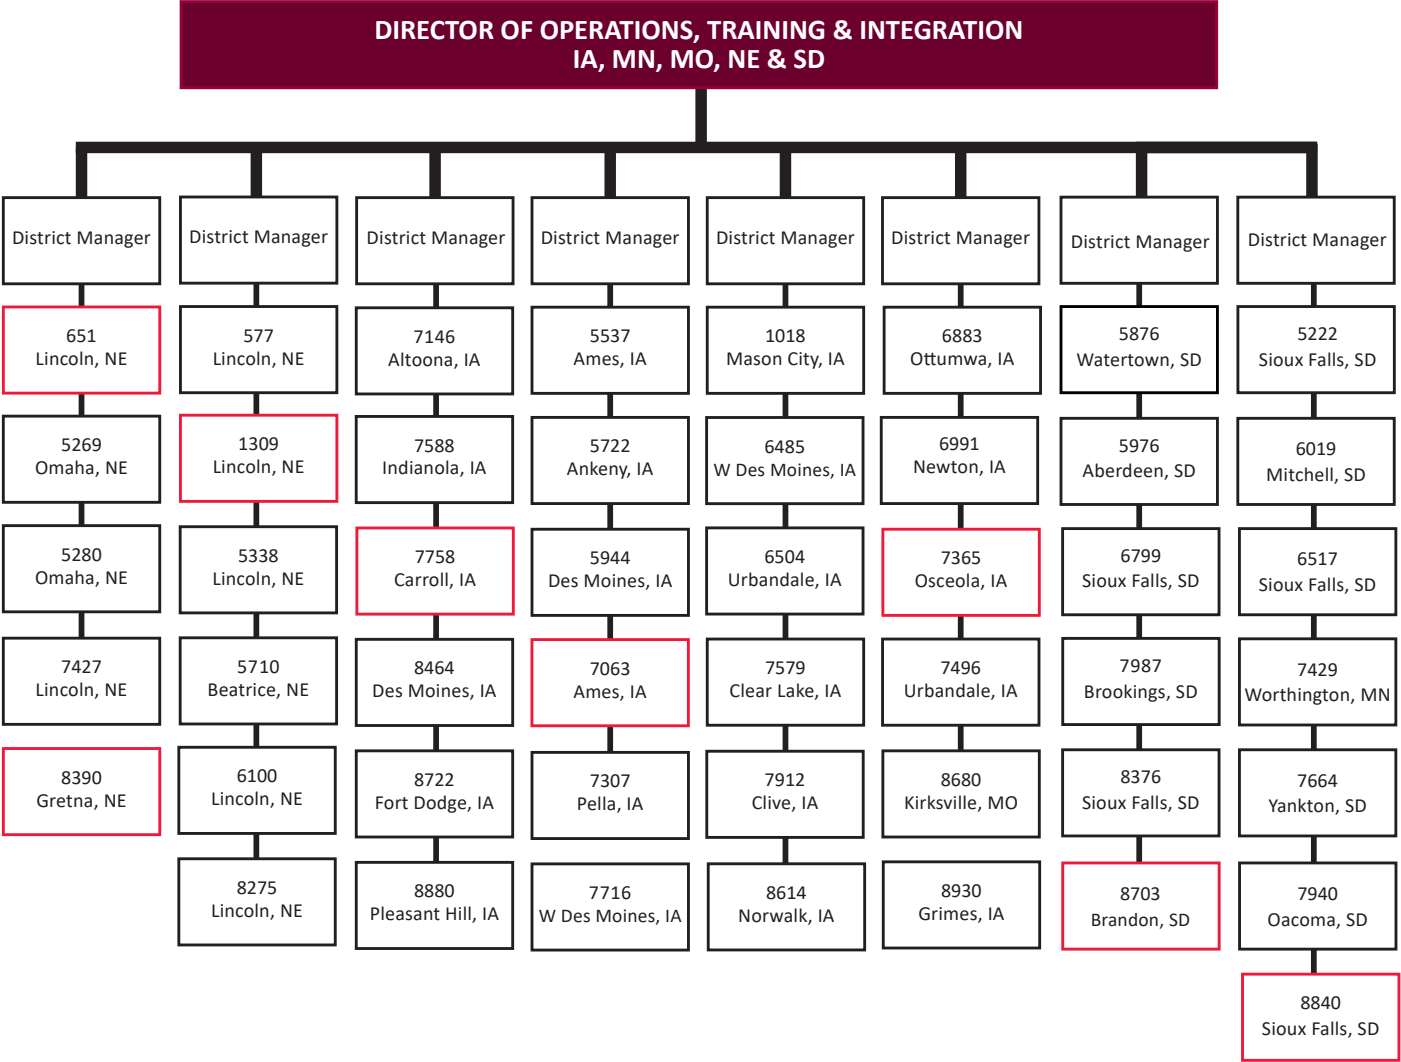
DIRECTOR OF OPERATIONS, TRAINING & INTEGRATION
IA, MN, MO, NE & SD

District Manager
651 Lincoln, NE
5269 Omaha, NE
5280 Omaha, NE
7427 Lincoln, NE
8390 Gretna, NE

District Manager
577 Lincoln, NE
1309 Lincoln, NE
5338 Lincoln, NE
5710 Beatrice, NE
6100 Lincoln, NE
8275 Lincoln, NE

District Manager
7146 Altoona, IA
7588 Indianola, IA
7758 Carroll, IA
8464 Des Moines, IA
8722 Fort Dodge, IA
8880 Pleasant Hill, IA

District Manager
5537 Ames, IA
5722 Ankeny, IA
5944 Des Moines, IA
7063 Ames, IA
7307 Pella, IA
7716 W Des Moines, IA

District Manager
1018 Mason City, IA
6485 W Des Moines, IA
6504 Urbandale, IA
7579 Clear Lake, IA
7912 Clive, IA
8614 Norwalk, IA

District Manager
6883 Ottumwa, IA
6991 Newton, IA
7365 Osceola, IA
7496 Urbandale, IA
8680 Kirksville, MO
8930 Grimes, IA

District Manager
5876 Watertown, SD
5976 Aberdeen, SD
6799 Sioux Falls, SD
7987 Brookings, SD
8376 Sioux Falls, SD
8703 Brandon, SD

District Manager
5222 Sioux Falls, SD
6019 Mitchell, SD
6517 Sioux Falls, SD
7429 Worthington, MN
7664 Yankton, SD
7940 Oacoma, SD
8840 Sioux Falls, SD